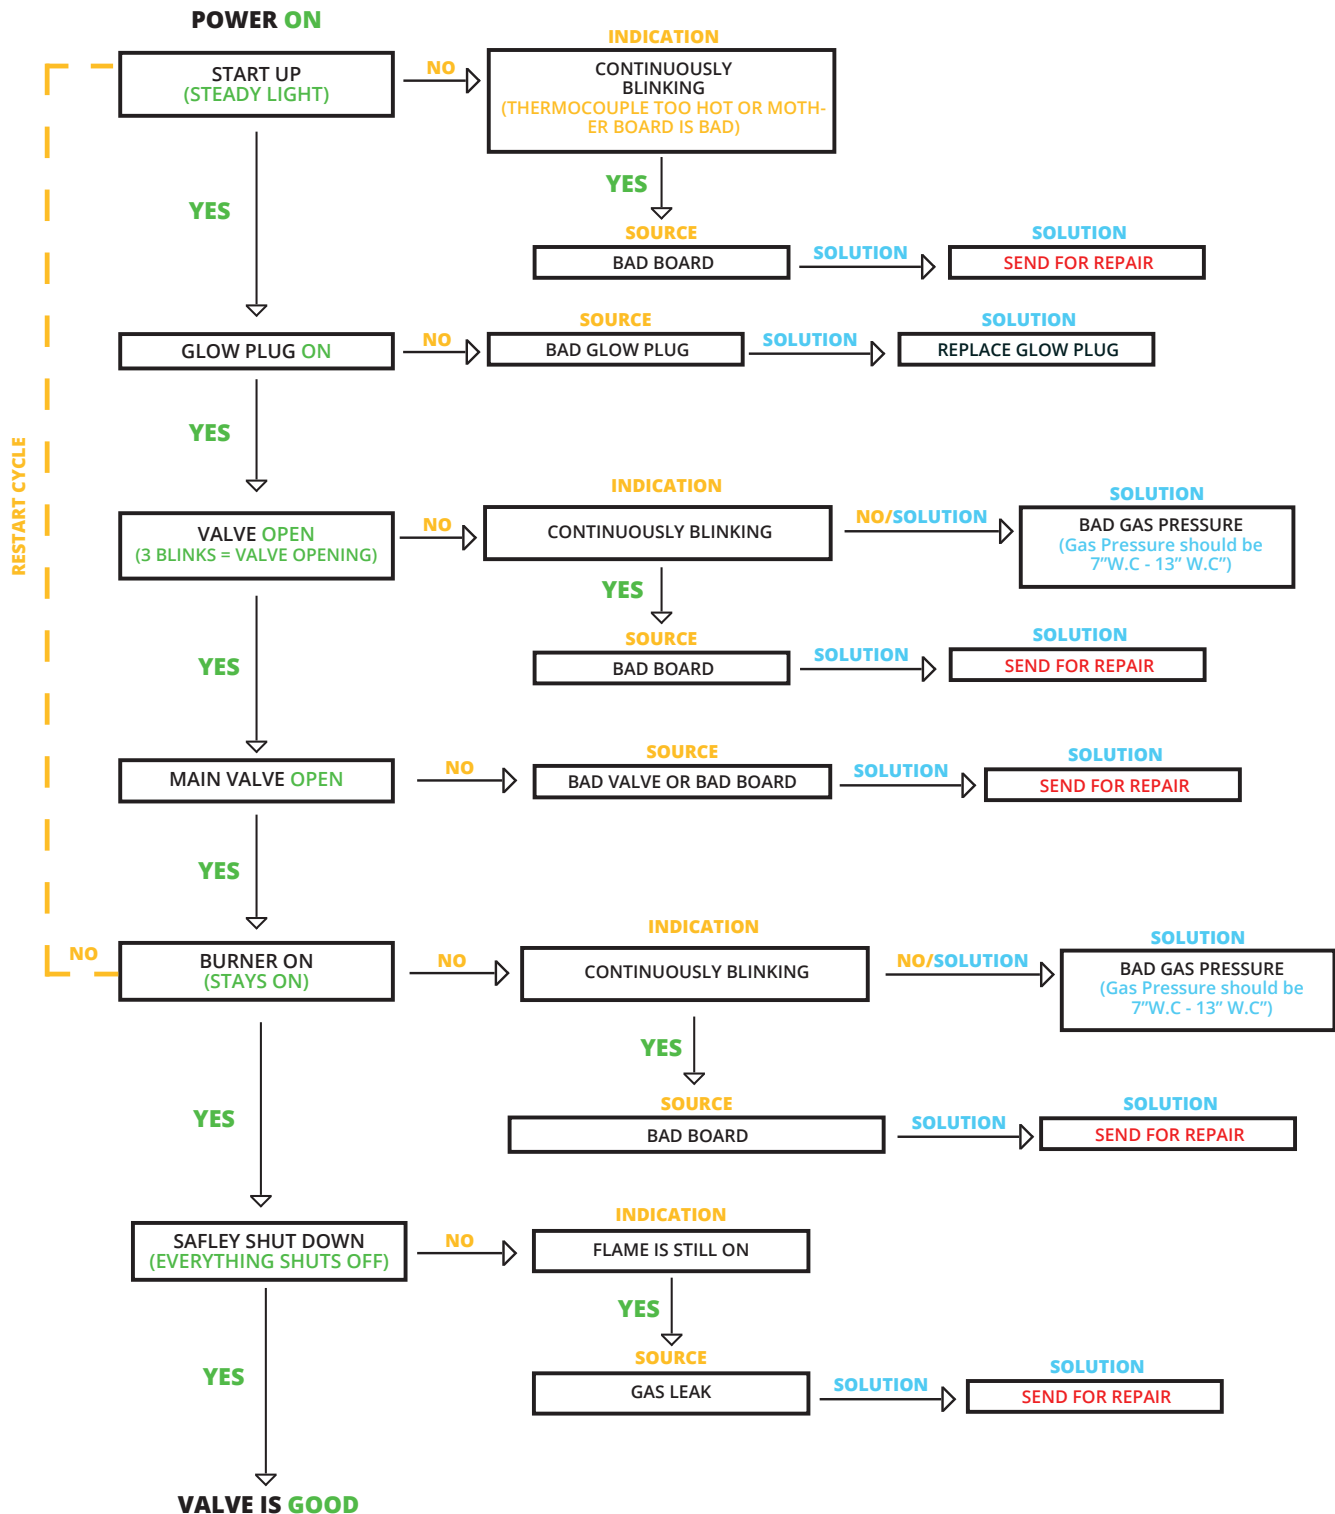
POWER ON

START UP
(STEADY LIGHT)

NO

INDICATION
CONTINUOUSLY BLINKING
(THERMOCOUPLE TOO HOT OR MOTHER BOARD IS BAD)

YES

SOURCE
BAD BOARD

SOLUTION

SOLUTION
SEND FOR REPAIR

YES

GLOW PLUG ON

NO

SOURCE
BAD GLOW PLUG

SOLUTION

SOLUTION
REPLACE GLOW PLUG

YES

RESTART CYCLE

VALVE OPEN
(3 BLINKS = VALVE OPENING)

NO

INDICATION
CONTINUOUSLY BLINKING

NO/SOLUTION

SOLUTION
BAD GAS PRESSURE
(Gas Pressure should be 7"W.C - 13" W.C")

YES

SOURCE
BAD BOARD

SOLUTION

SOLUTION
SEND FOR REPAIR

YES

MAIN VALVE OPEN

NO

SOURCE
BAD VALVE OR BAD BOARD

SOLUTION

SOLUTION
SEND FOR REPAIR

YES

NO

BURNER ON
(STAYS ON)

NO

INDICATION
CONTINUOUSLY BLINKING

NO/SOLUTION

SOLUTION
BAD GAS PRESSURE
(Gas Pressure should be 7"W.C - 13" W.C")

YES

SOURCE
BAD BOARD

SOLUTION

SOLUTION
SEND FOR REPAIR

YES

SAFLEY SHUT DOWN
(EVERYTHING SHUTS OFF)

NO

INDICATION
FLAME IS STILL ON

YES

SOURCE
GAS LEAK

SOLUTION

SOLUTION
SEND FOR REPAIR

YES

VALVE IS GOOD